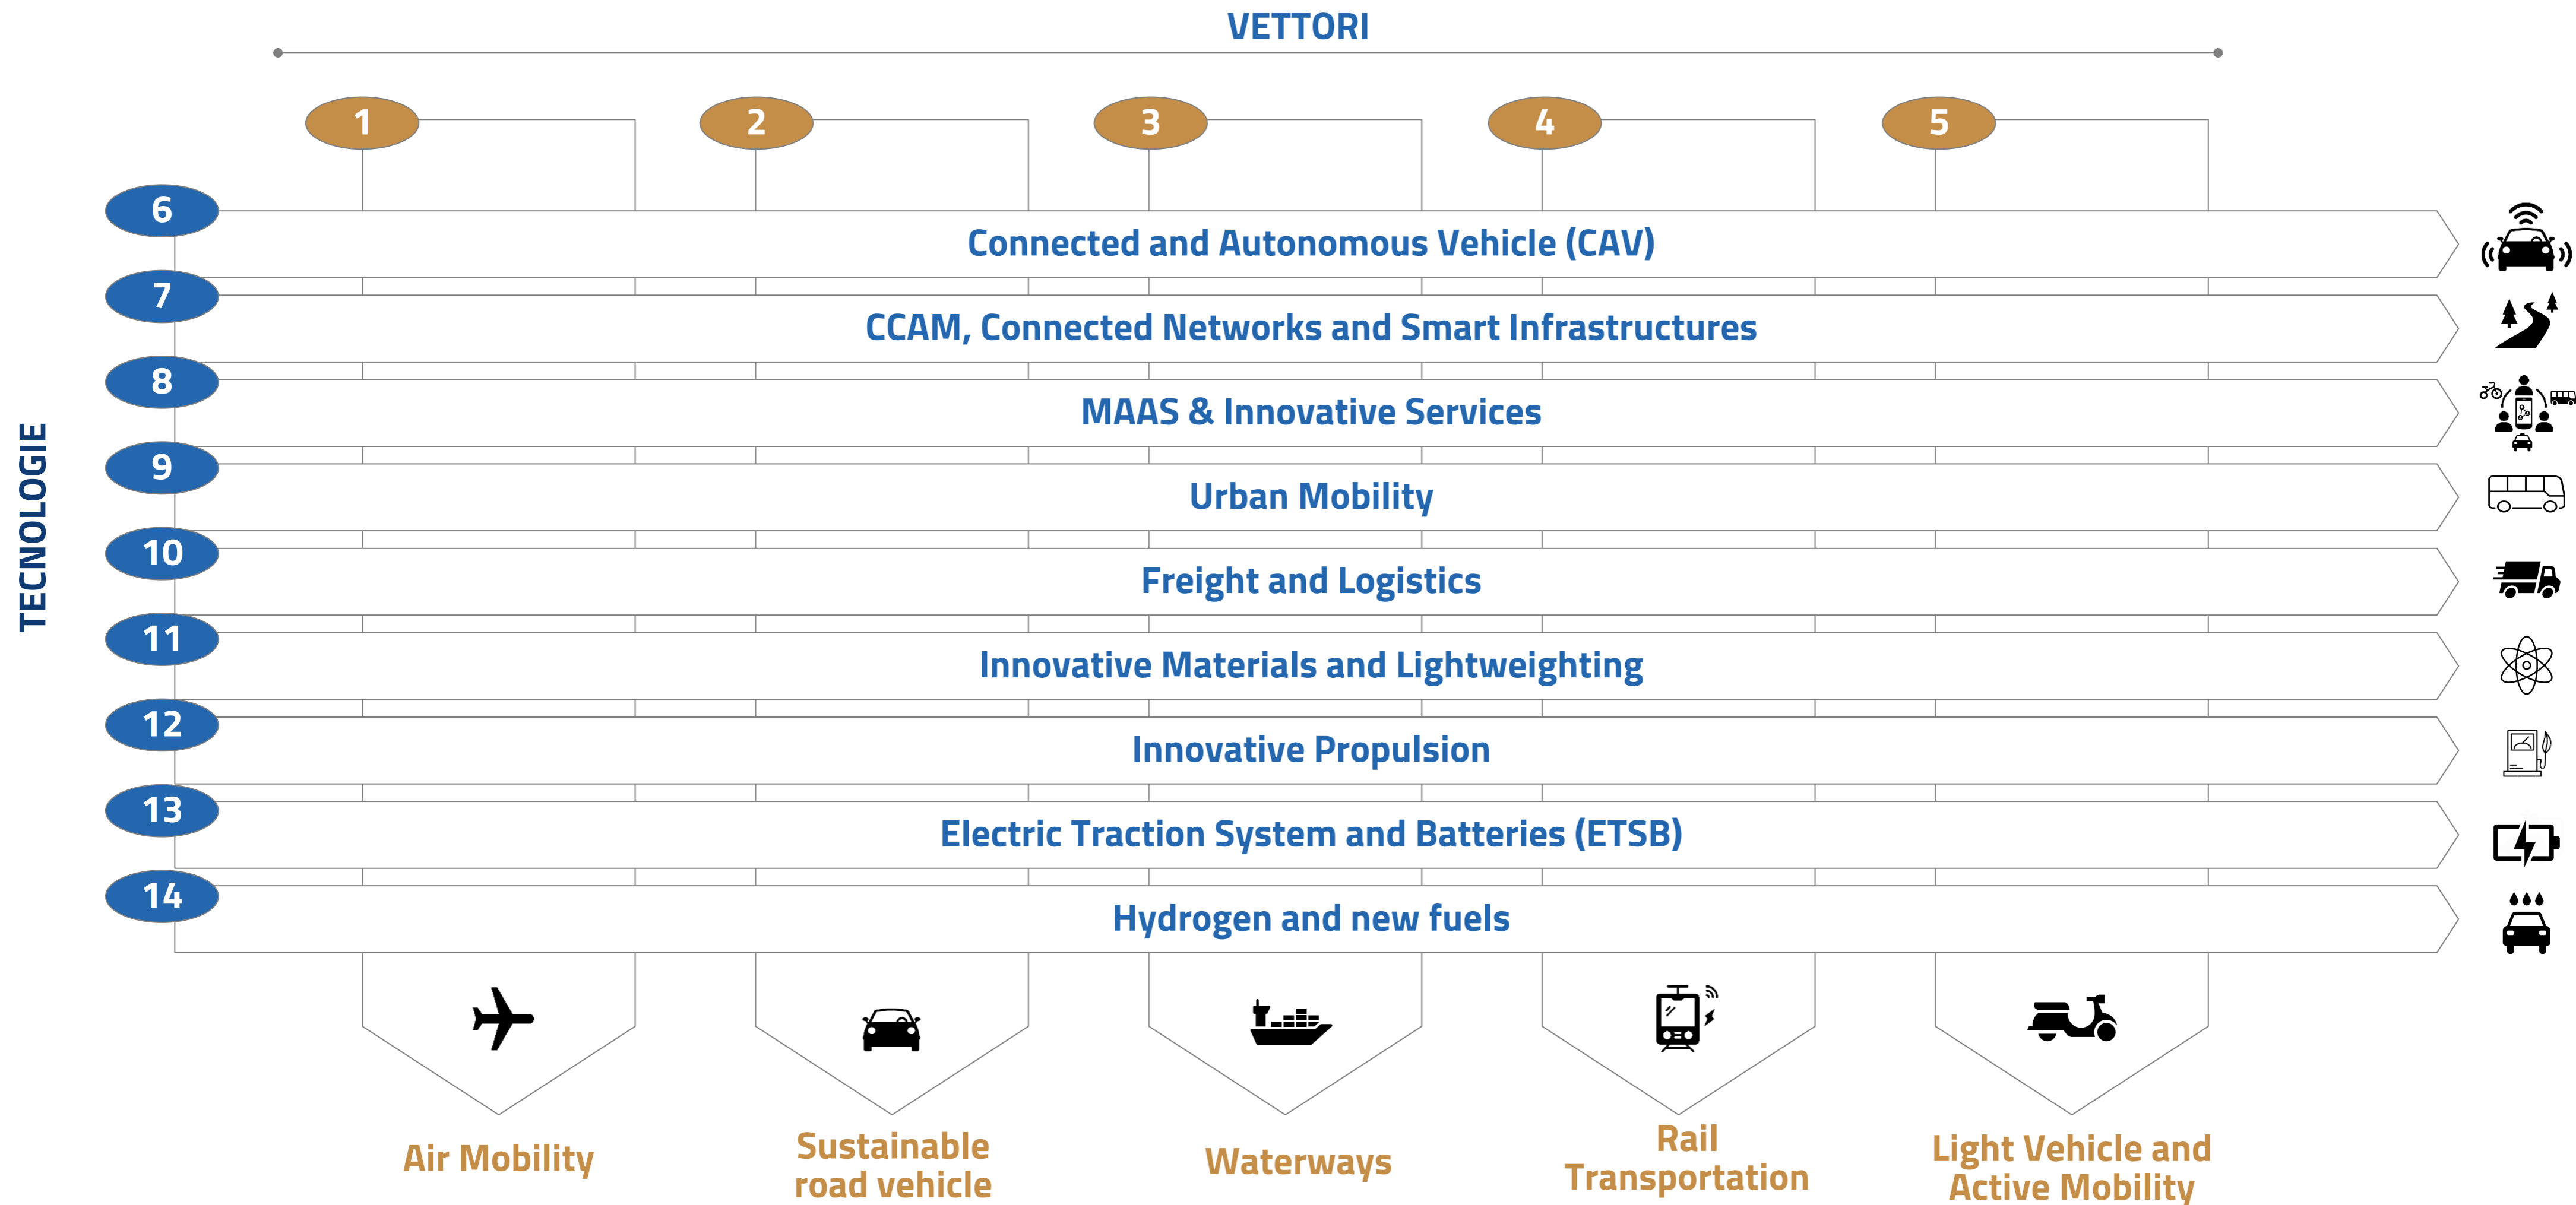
VETTORI

1
2
3
4
5

TECNOLOGIE

6 Connected and Autonomous Vehicle (CAV)
7 CCAM, Connected Networks and Smart Infrastructures
8 MAAS & Innovative Services
9 Urban Mobility
10 Freight and Logistics
11 Innovative Materials and Lightweighting
12 Innovative Propulsion
13 Electric Traction System and Batteries (ETSB)
14 Hydrogen and new fuels

Air Mobility
Sustainable road vehicle
Waterways
Rail Transportation
Light Vehicle and Active Mobility